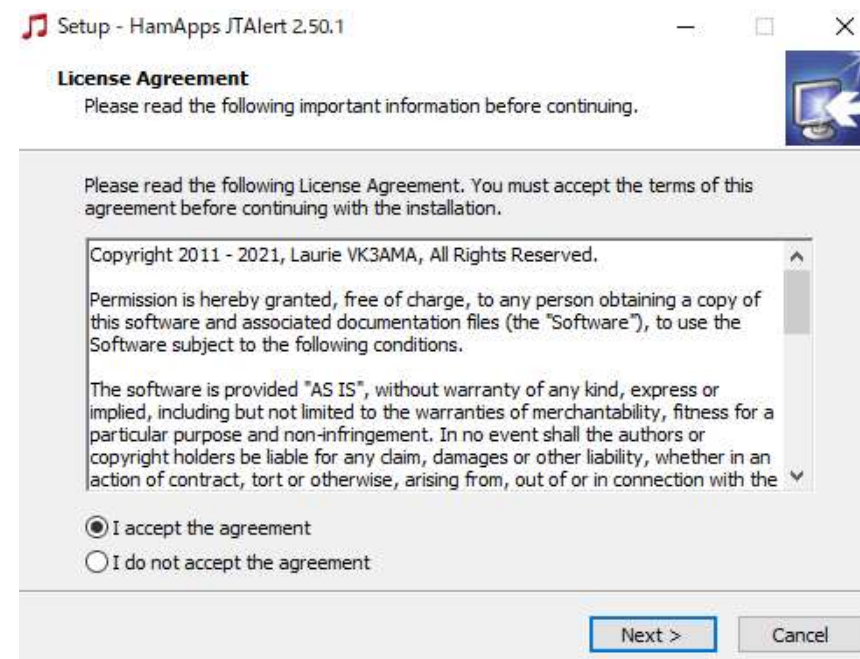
Setup - HamApps JTAlert 2.50.1

License Agreement
Please read the following important information before continuing.

Please read the following License Agreement. You must accept the terms of this agreement before continuing with the installation.

Copyright 2011 - 2021, Laurie VK3AMA, All Rights Reserved.

Permission is hereby granted, free of charge, to any person obtaining a copy of this software and associated documentation files (the "Software"), to use the Software subject to the following conditions.

The software is provided "AS IS", without warranty of any kind, express or implied, including but not limited to the warranties of merchantability, fitness for a particular purpose and non-infringement. In no event shall the authors or copyright holders be liable for any claim, damages or other liability, whether in an action of contract, tort or otherwise, arising from, out of or in connection with the

I accept the agreement
I do not accept the agreement

Next >
Cancel